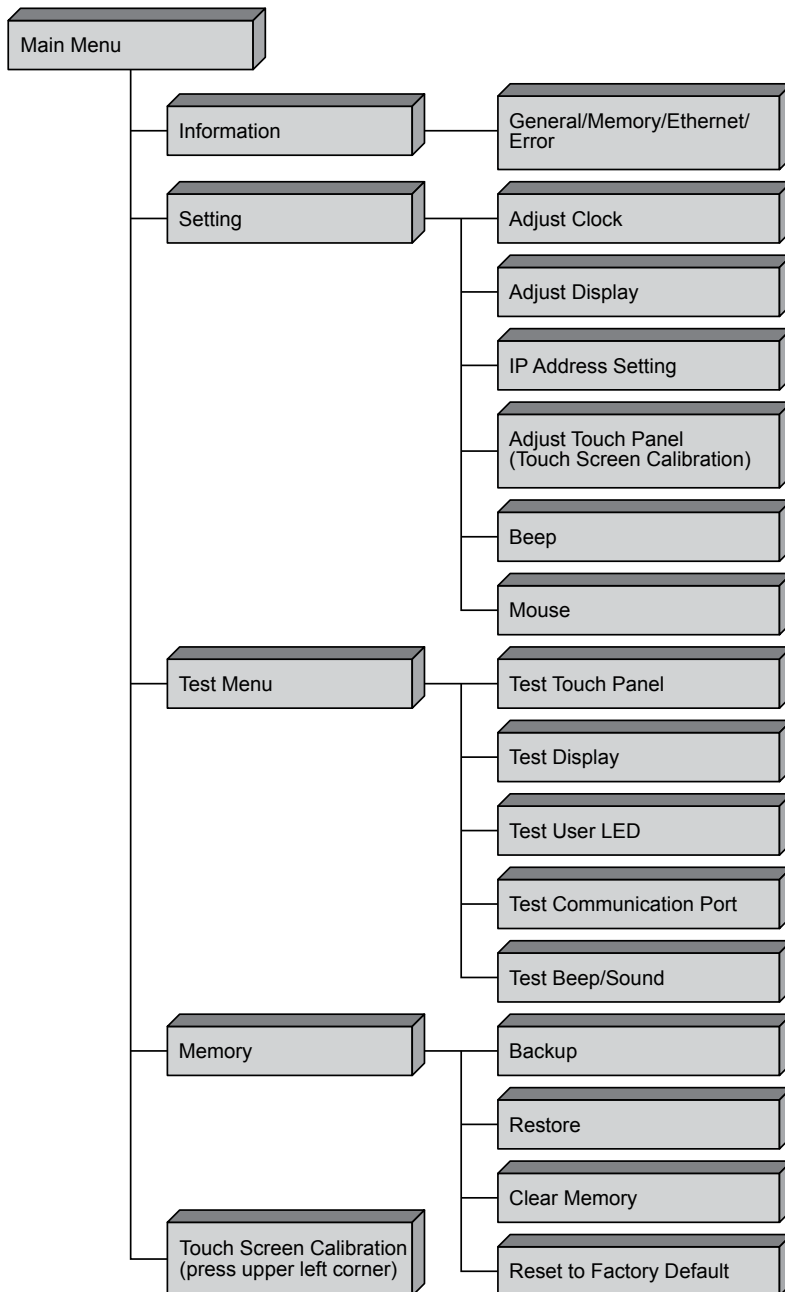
Main Menu

Information

General/Memory/Ethernet/ Error

Setting

Adjust Clock

Adjust Display

IP Address Setting

Adjust Touch Panel (Touch Screen Calibration)

Beep

Mouse

Test Menu

Test Touch Panel

Test Display

Test User LED

Test Communication Port

Test Beep/Sound

Memory

Backup

Restore

Clear Memory

Touch Screen Calibration (press upper left corner)

Reset to Factory Default